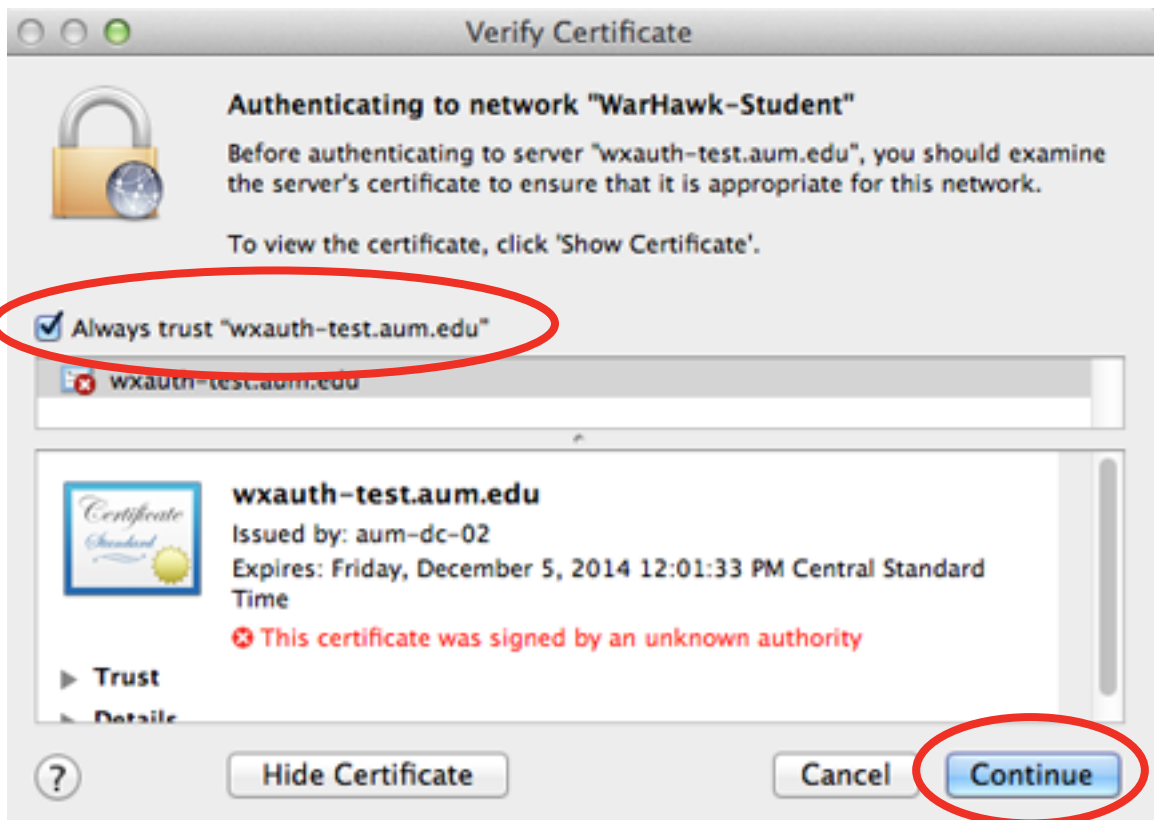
Verify Certificate

Authenticating to network "WarHawk-Student"

Before authenticating to server "wxauth-test.aum.edu", you should examine the server's certificate to ensure that it is appropriate for this network.

To view the certificate, click 'Show Certificate'.

Always trust "wxauth-test.aum.edu"

wxauth-test.aum.edu

Certificate Standard

wxauth-test.aum.edu

Issued by: aum-dc-02

Expires: Friday, December 5, 2014 12:01:33 PM Central Standard Time

This certificate was signed by an unknown authority

Trust

Details

?

Hide Certificate

Cancel

Continue